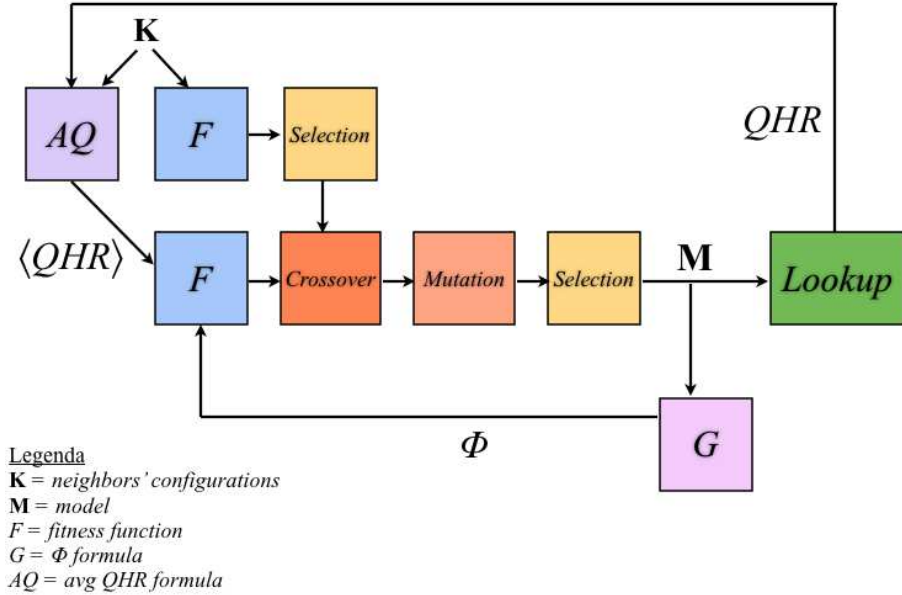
K

AQ

F

Selection

QHR

$\langle QHR \rangle$

F

Crossover

Mutation

Selection

M

Lookup

$\Phi$

G

Legenda
**K** = neighbors' configurations
**M** = model
F = fitness function
G = $\Phi$ formula
AQ = avg QHR formula